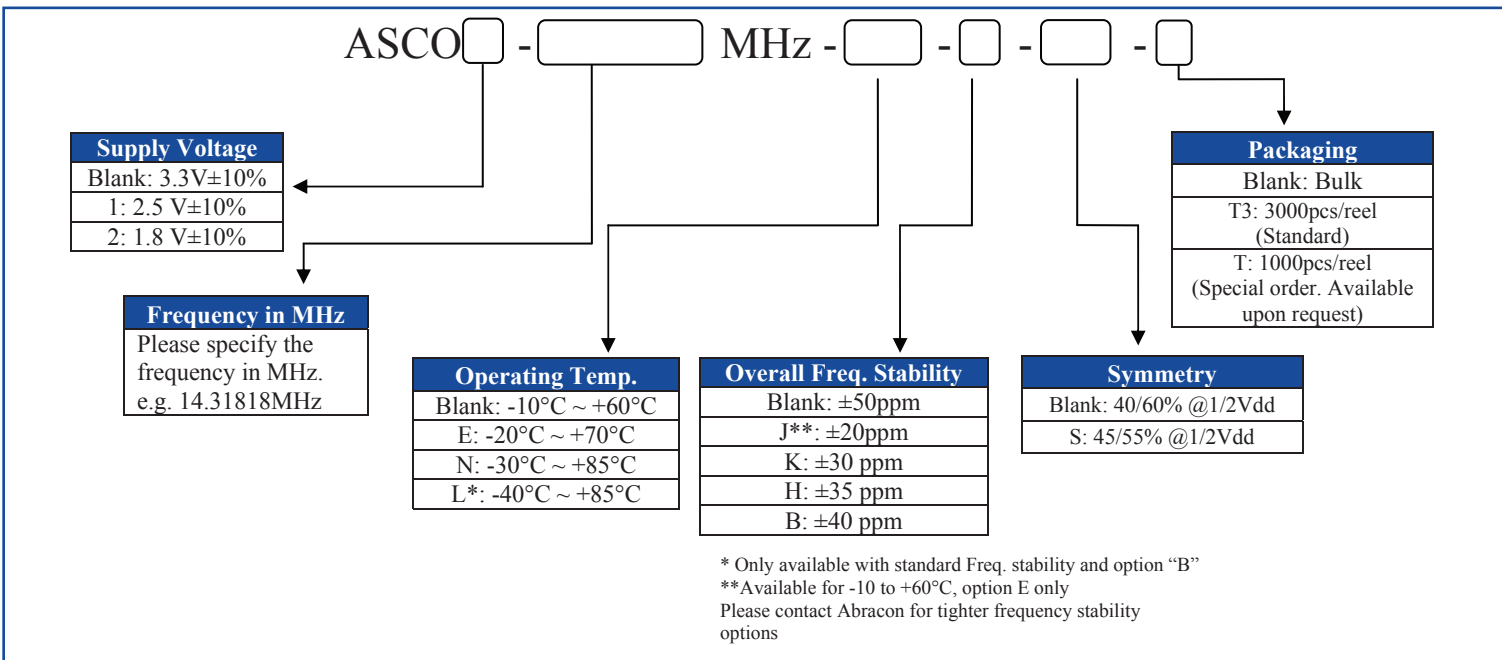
ASCO - MHz - - - -

| Supply Voltage |
|---|
| Blank: 3.3V±10% |
| 1: 2.5 V±10% |
| 2: 1.8 V±10% |

| Frequency in MHz |
|---|
| Please specify the frequency in MHz. e.g. 14.31818MHz |

| Operating Temp. |
|---|
| Blank: -10°C ~ +60°C |
| E: -20°C ~ +70°C |
| N: -30°C ~ +85°C |
| L*: -40°C ~ +85°C |

| Overall Freq. Stability |
|---|
| Blank: ±50ppm |
| J**: ±20ppm |
| K: ±30 ppm |
| H: ±35 ppm |
| B: ±40 ppm |

| Symmetry |
|---|
| Blank: 40/60% @1/2Vdd |
| S: 45/55% @1/2Vdd |

| Packaging |
|---|
| Blank: Bulk |
| T3: 3000pcs/reel (Standard) |
| T: 1000pcs/reel (Special order. Available upon request) |

* Only available with standard Freq. stability and option "B"
**Available for -10 to +60°C, option E only
Please contact Abracon for tighter frequency stability options